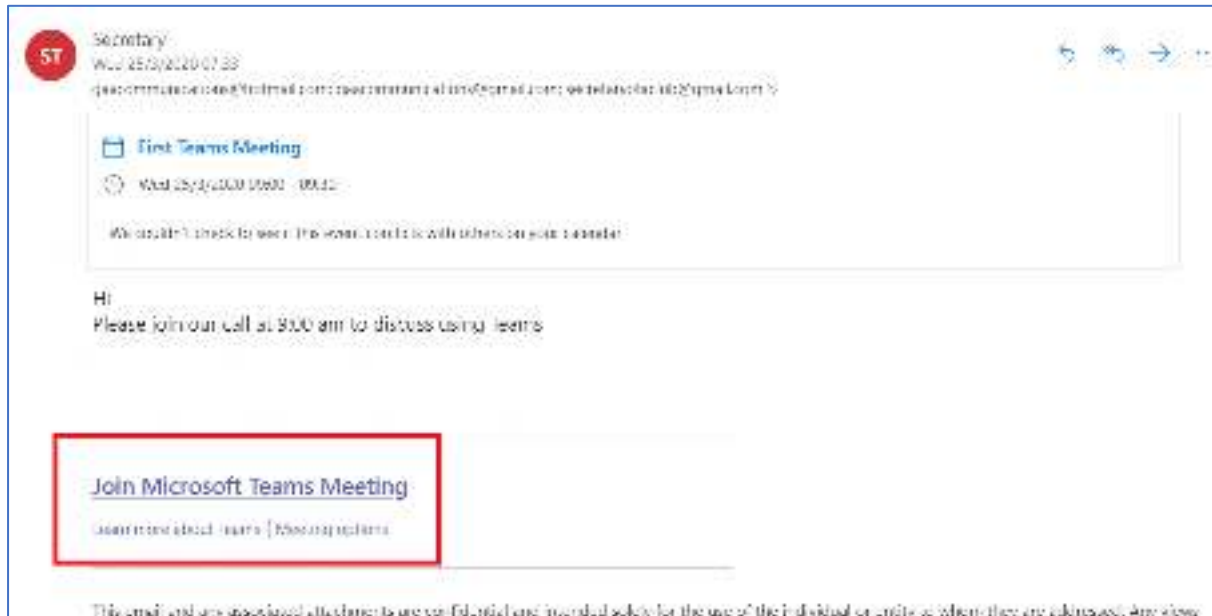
ST

Secretary
Wed 25/3/2020 07:33
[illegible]

First Teams Meeting
Wed 25/3/2020 09:00 - 09:30

We couldn't check for conflicts with other events on your calendar

Hi
Please join our call at 9:00 am to discuss using Teams

Join Microsoft Teams Meeting
Learn more about Teams | Meeting options

This email and any associated attachments are confidential and intended solely for the use of the individual or entity to whom they are addressed. Any views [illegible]